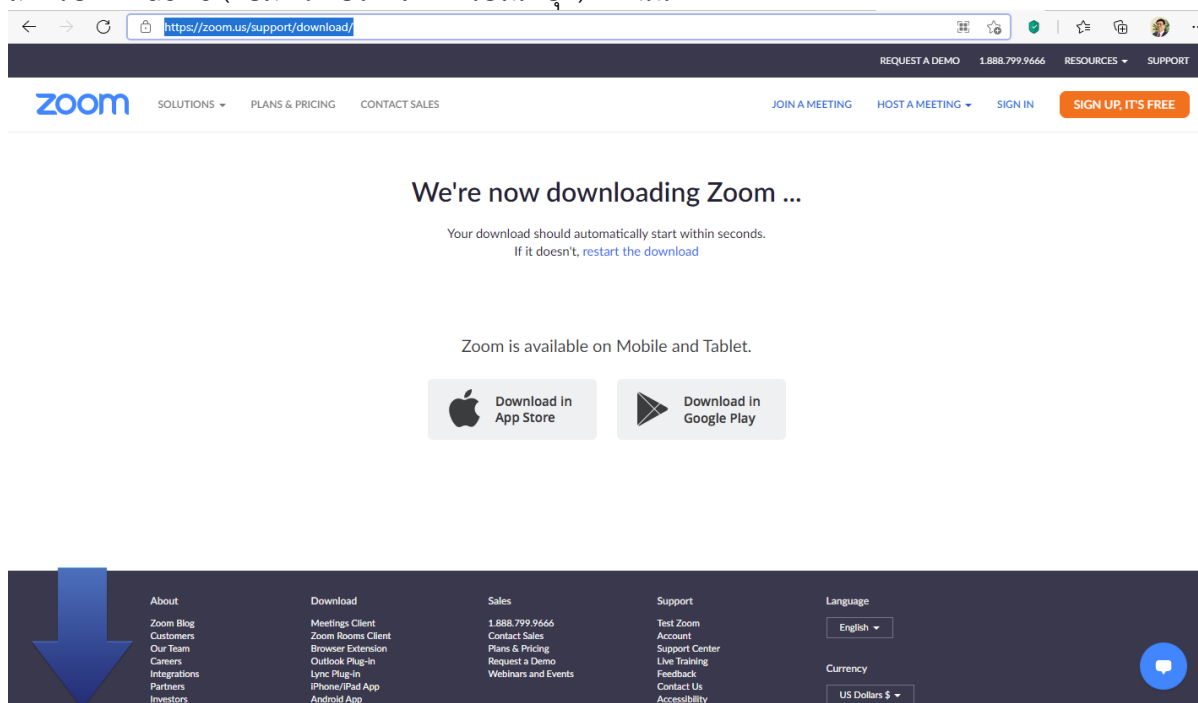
https://zoom.us/support/download/

REQUEST A DEMO 1.888.799.9666 RESOURCES SUPPORT

zoom SOLUTIONS PLANS & PRICING CONTACT SALES JOIN A MEETING HOST A MEETING SIGN IN SIGN UP, IT'S FREE

We're now downloading Zoom ...

Your download should automatically start within seconds.
If it doesn't, restart the download

Zoom is available on Mobile and Tablet.

Download in App Store

Download in Google Play

About
Zoom Blog
Customers
Our Team
Careers
Integrations
Partners
Investors

Download
Meetings Client
Zoom Rooms Client
Browser Extension
Outlook Plug-in
Lync Plug-in
iPhone/iPad App
Android App

Sales
1.888.799.9666
Contact Sales
Plans & Pricing
Request a Demo
Webinars and Events

Support
Test Zoom
Account
Support Center
Live Training
Feedback
Contact Us
Accessibility

Language
English

Currency
US Dollars $